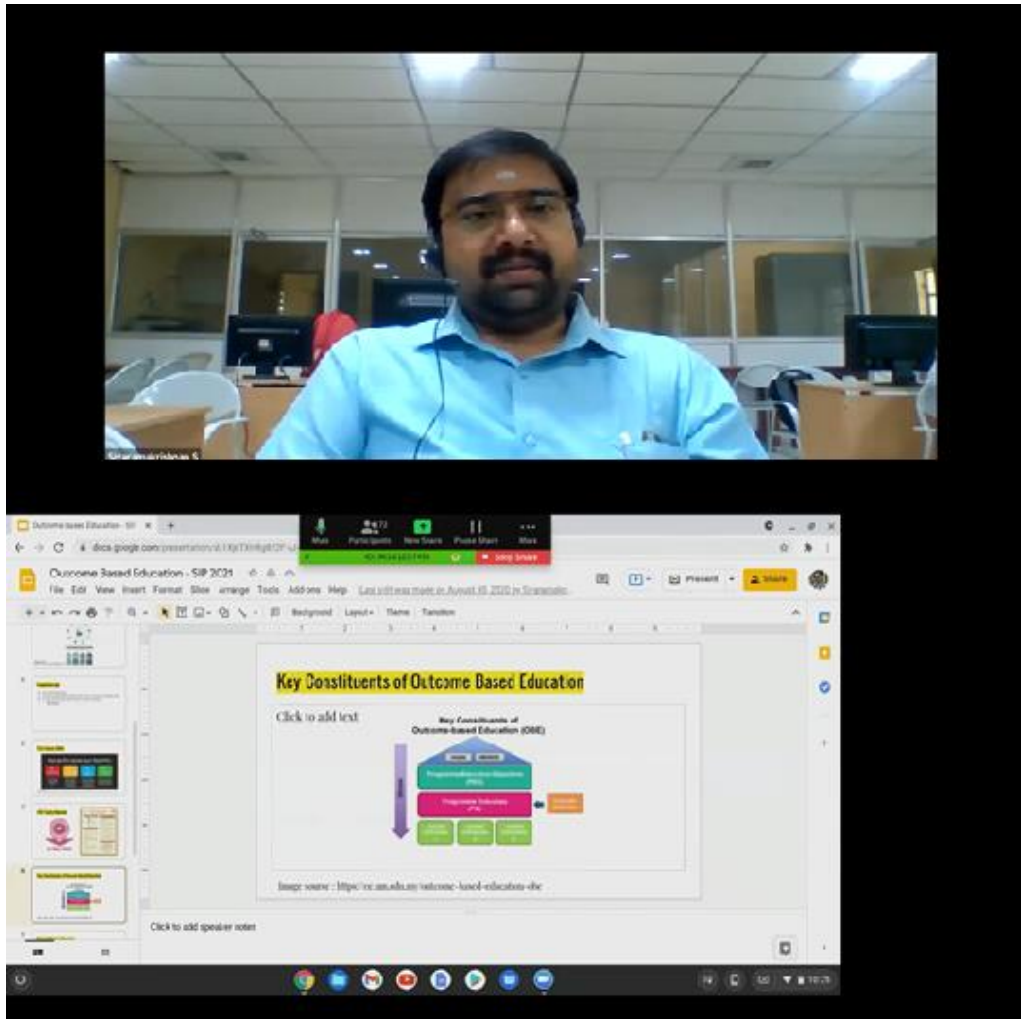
Outcome based Education - SIP

docs.google.com/presentation/d/

Mute Participants New Share Pause Share More

Stop Share

Outcome Based Education - SIP 2021

File Edit View Insert Format Slide Arrange Tools Add-ons Help Last edit was made in August

Present Share

Background Layout Theme Transition

Key Constituents of Outcome Based Education

Click to add text

Key Constituents of Outcome-based Education (OBE)

Programme Educational Objectives (PEO)

Programme Outcomes (PO)

Image source : https://ee.um.edu.my/outcome-based-education-obe

Click to add speaker notes